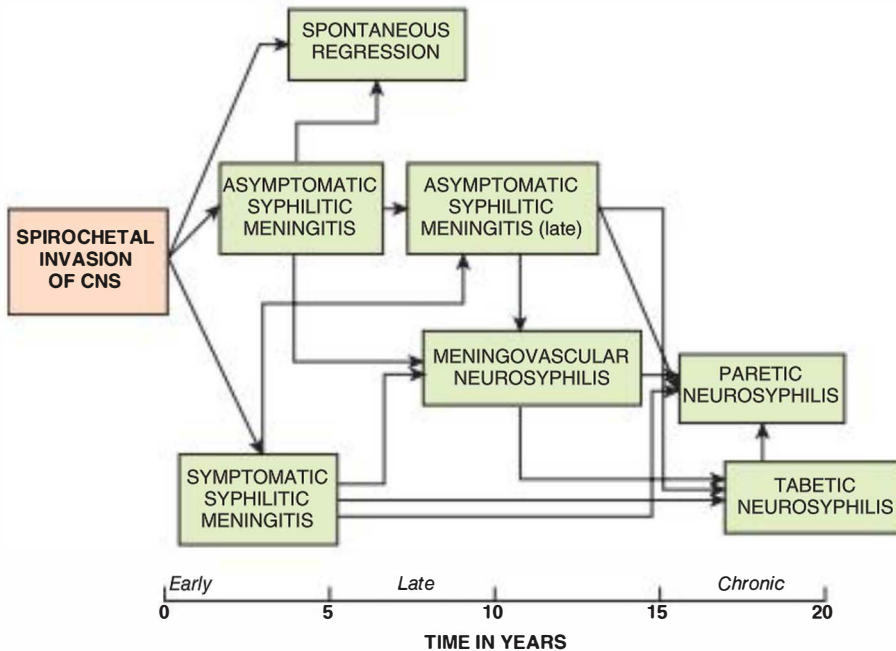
SPONTANEOUS REGRESSION

SPIROCHETAL INVASION OF CNS

ASYMPTOMATIC SYPHILITIC MENINGITIS

ASYMPTOMATIC SYPHILITIC MENINGITIS (late)

MENINGOVASCULAR NEUROSYPHILIS

PARETIC NEUROSYPHILIS

SYMPTOMATIC SYPHILITIC MENINGITIS

TABETIC NEUROSYPHILIS

Early
Late
Chronic

0
5
10
15
20

TIME IN YEARS